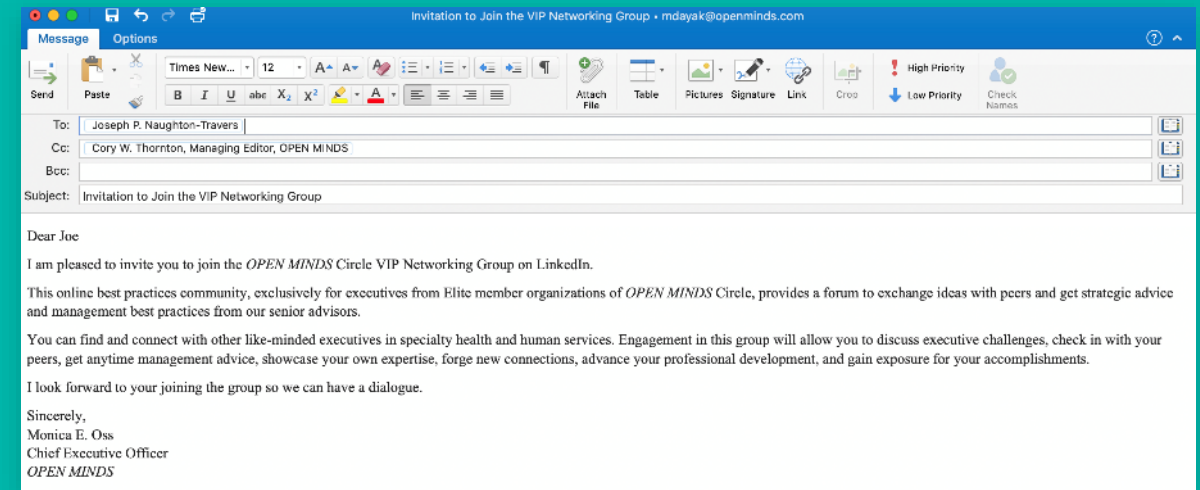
Invitation to Join the VIP Networking Group • mdayak@openminds.com

Message Options

Send Paste Times New... 12 B I U abe $X_2$ $X^2$ A Attach File Table Pictures Signature Link Crop High Priority Low Priority Check Names

To: Joseph P. Naughton-Travers

Cc: Cory W. Thornton, Managing Editor, OPEN MINDS

Bcc:

Subject: Invitation to Join the VIP Networking Group

Dear Joe

I am pleased to invite you to join the *OPEN MINDS* Circle VIP Networking Group on LinkedIn.

This online best practices community, exclusively for executives from Elite member organizations of *OPEN MINDS* Circle, provides a forum to exchange ideas with peers and get strategic advice and management best practices from our senior advisors.

You can find and connect with other like-minded executives in specialty health and human services. Engagement in this group will allow you to discuss executive challenges, check in with your peers, get anytime management advice, showcase your own expertise, forge new connections, advance your professional development, and gain exposure for your accomplishments.

I look forward to your joining the group so we can have a dialogue.

Sincerely,
Monica E. Oss
Chief Executive Officer
*OPEN MINDS*